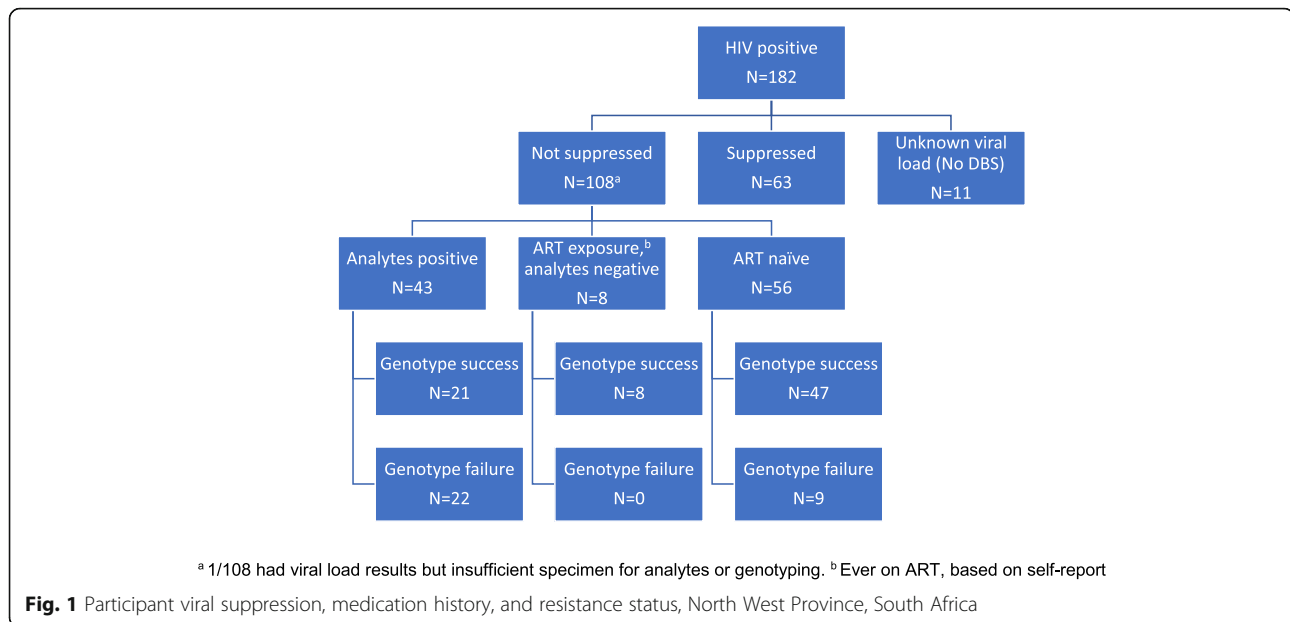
HIV positive
N=182

Not suppressed
N=108$^{a}$

Suppressed
N=63

Unknown viral load (No DBS)
N=11

Analytes positive
N=43

ART exposure,$^{b}$ analytes negative
N=8

ART naïve
N=56

Genotype success
N=21

Genotype failure
N=22

Genotype success
N=8

Genotype failure
N=0

Genotype success
N=47

Genotype failure
N=9

$^{a}$ 1/108 had viral load results but insufficient specimen for analytes or genotyping. $^{b}$ Ever on ART, based on self-report

**Fig. 1** Participant viral suppression, medication history, and resistance status, North West Province, South Africa